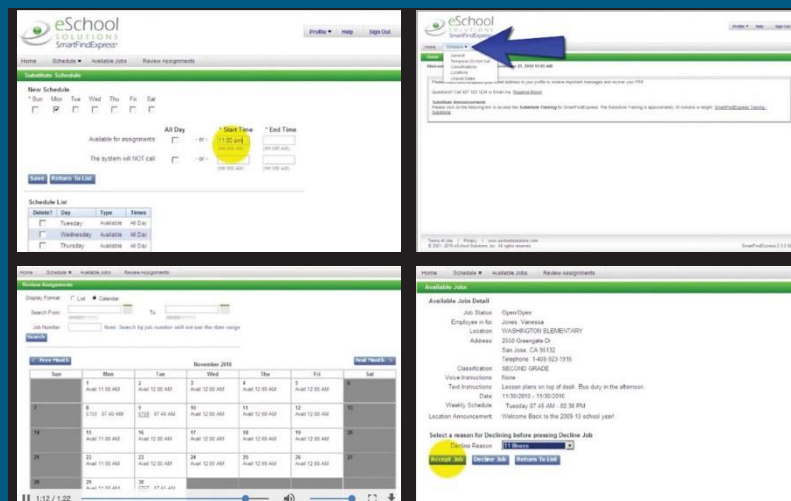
eSchool SOLUTIONS SmartFindExpress

Profile ▾ Help Sign Out

Home Schedule ▾ Available Jobs Review Assignments

Substitute Schedule

New Schedule
* Sun Mon Tue Wed Thu Fri Sat

All Day
* Start Time * End Time
Available for assignments: - or - 11:00 am (hh:mm am) (hh:mm am)
The system will NOT call: - or - (hh:mm am) (hh:mm am)

Save Return To List

Schedule List
| Delete? | Day | Type | Times |
|---|---|---|---|
| | Tuesday | Available | All Day |
| | Wednesday | Available | All Day |
| | Thursday | Available | All Day |

eSchool SOLUTIONS SmartFindExpress

Profile ▾ Help Sign Out

Home Schedule ▾

General
Temporary Do Not Call
Classifications
Locations
Unavail Dates

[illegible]

Questions? Call 407 123 1234 or Email me: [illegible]

Substitute Announcements
Please click on the following link to access the Substitute Training for SmartFindExpress. The Substitute Training is approximately 30 minutes in length. SmartFindExpress Training - Substitute

Terms of Use | Privacy | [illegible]
© 2001 - 2010 eSchool Solutions, Inc. All rights reserved.
SmartFindExpress 2.3.0 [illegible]

Home Schedule ▾ Available Jobs Review Assignments

Review Assignments

Display Format: List Calendar
Search From: To
Job Number: Note: Search by job number will not use the date range
Search

<< Prev Month November 2010 Next Month >>

| Sun | Mon | Tue | Wed | Thu | Fri | Sat |
|---|---|---|---|---|---|---|
| | 1 Avail 11:00 AM | 2 Avail 12:00 AM | 3 Avail 12:00 AM | 4 Avail 12:00 AM | 5 Avail 12:00 AM | 6 |
| 7 | 8 3709 07:40 AM | 9 3709 07:40 AM | 10 Avail 12:00 AM | 11 Avail 12:00 AM | 12 Avail 12:00 AM | 13 |
| 14 | 15 Avail 11:00 AM | 16 Avail 12:00 AM | 17 Avail 12:00 AM | 18 Avail 12:00 AM | 19 Avail 12:00 AM | 20 |
| 21 | 22 Avail 11:00 AM | 23 Avail 12:00 AM | 24 Avail 12:00 AM | 25 Avail 12:00 AM | 26 Avail 12:00 AM | 27 |
| 28 | 29 Avail 11:00 AM | 30 CTCT 07:41 AM | | | | |

1:12 / 1:22

Home Schedule ▾ Available Jobs Review Assignments

Available Jobs

Available Jobs Detail
Job Status: Open/Open
Employee in for: Jones, Vanessa
Location: WASHINGTON ELEMENTARY
Address: 2550 Greengate Dr
San Jose, CA 95132
Telephone: 1-408-923-1916
Classification: SECOND GRADE
Voice Instructions: None
Text Instructions: Lesson plans on top of desk. Bus duty in the afternoon.
Date: 11/30/2010 - 11/30/2010
Weekly Schedule: Tuesday 07:45 AM - 02:36 PM
Location Announcement: Welcome Back to the 2009-10 school year!

Select a reason for Declining before pressing Decline Job
Decline Reason: Illness

Accept Job Decline Job Return To List